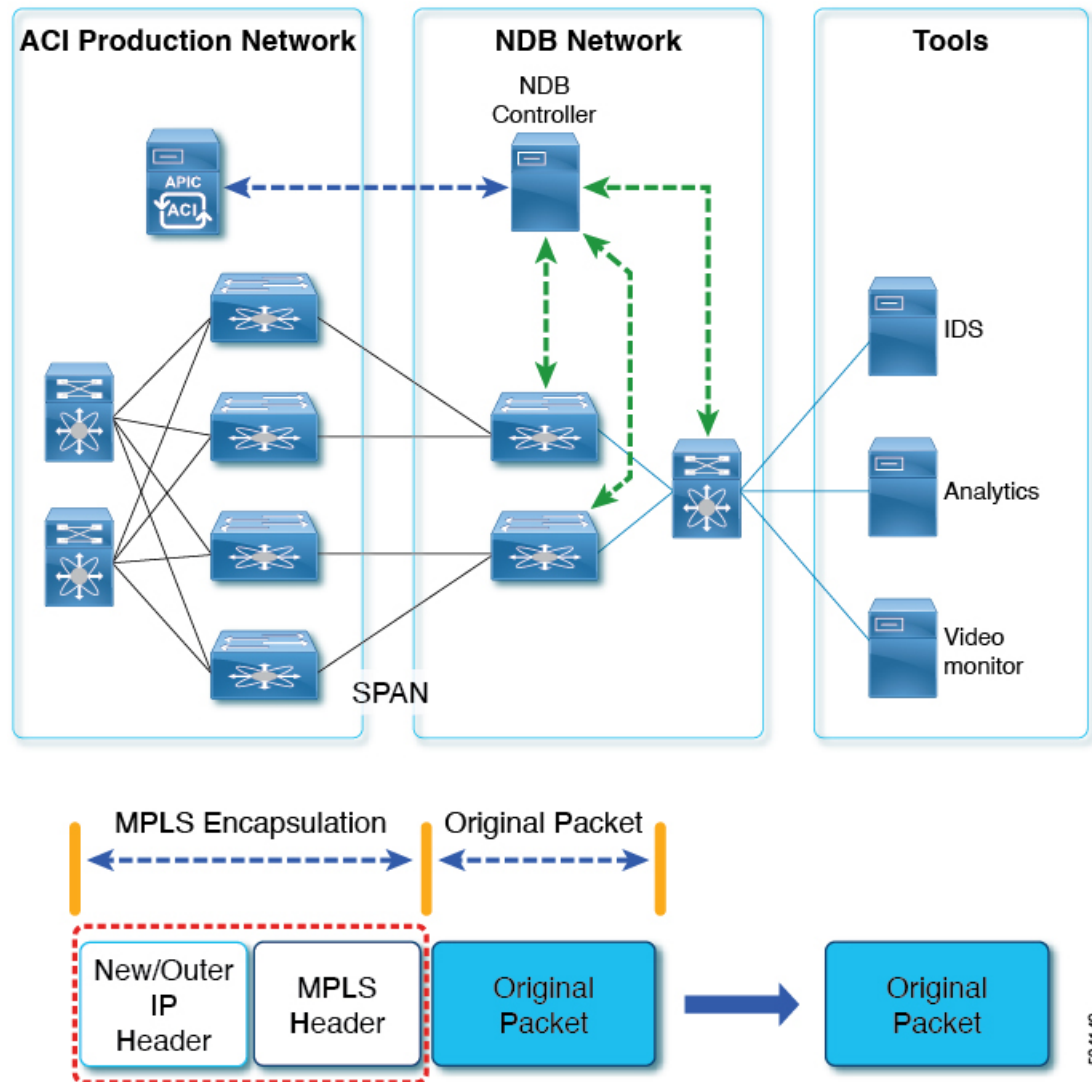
ACI Production Network

NDB Network

Tools

NDB Controller

APIC

ACI

IDS

Analytics

Video monitor

SPAN

MPLS Encapsulation

Original Packet

New/Outer IP Header

MPLS Header

Original Packet

Original Packet

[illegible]